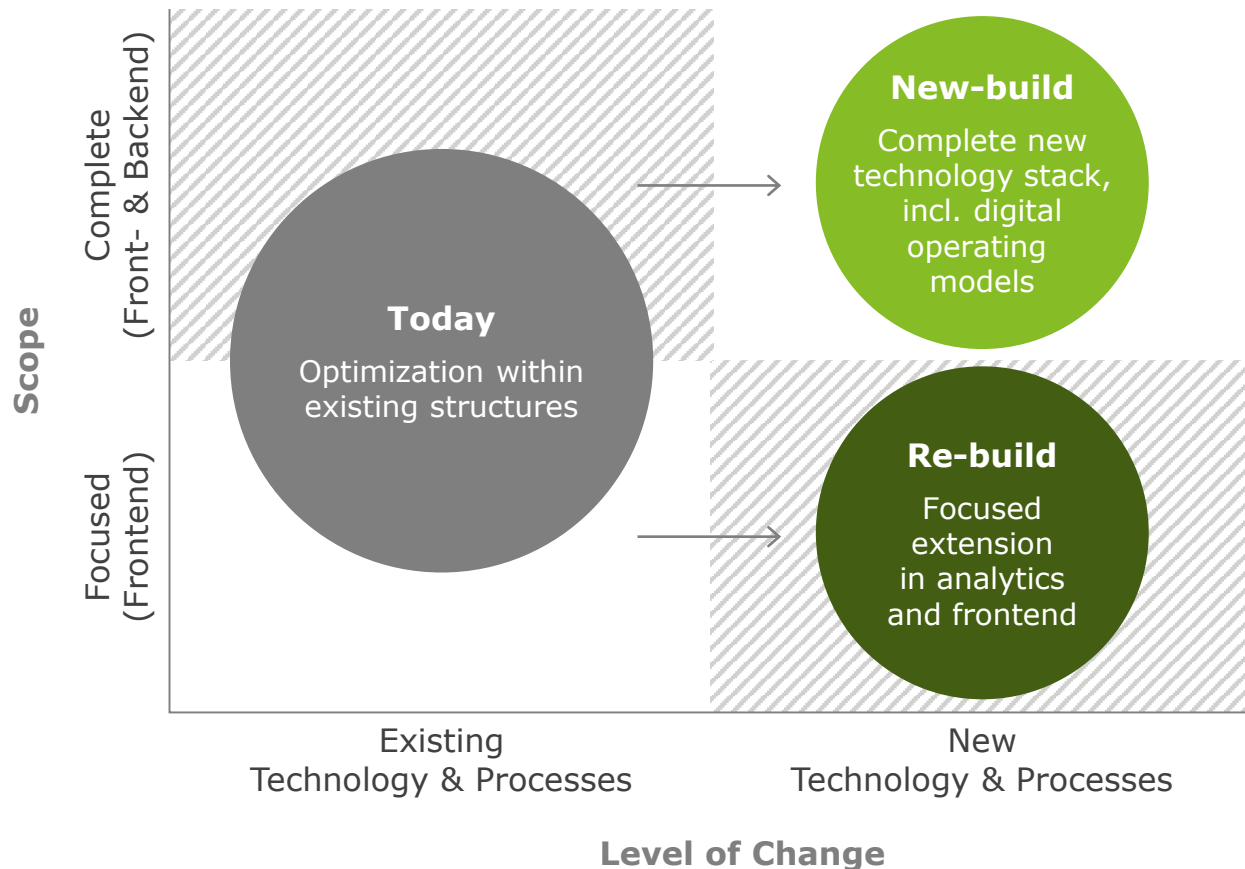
Scope

Complete
(Front- & Backend)

Focused
(Frontend)

Today
Optimization within existing structures

New-build
Complete new technology stack, incl. digital operating models

Re-build
Focused extension in analytics and frontend

Existing
Technology & Processes

New
Technology & Processes

Level of Change